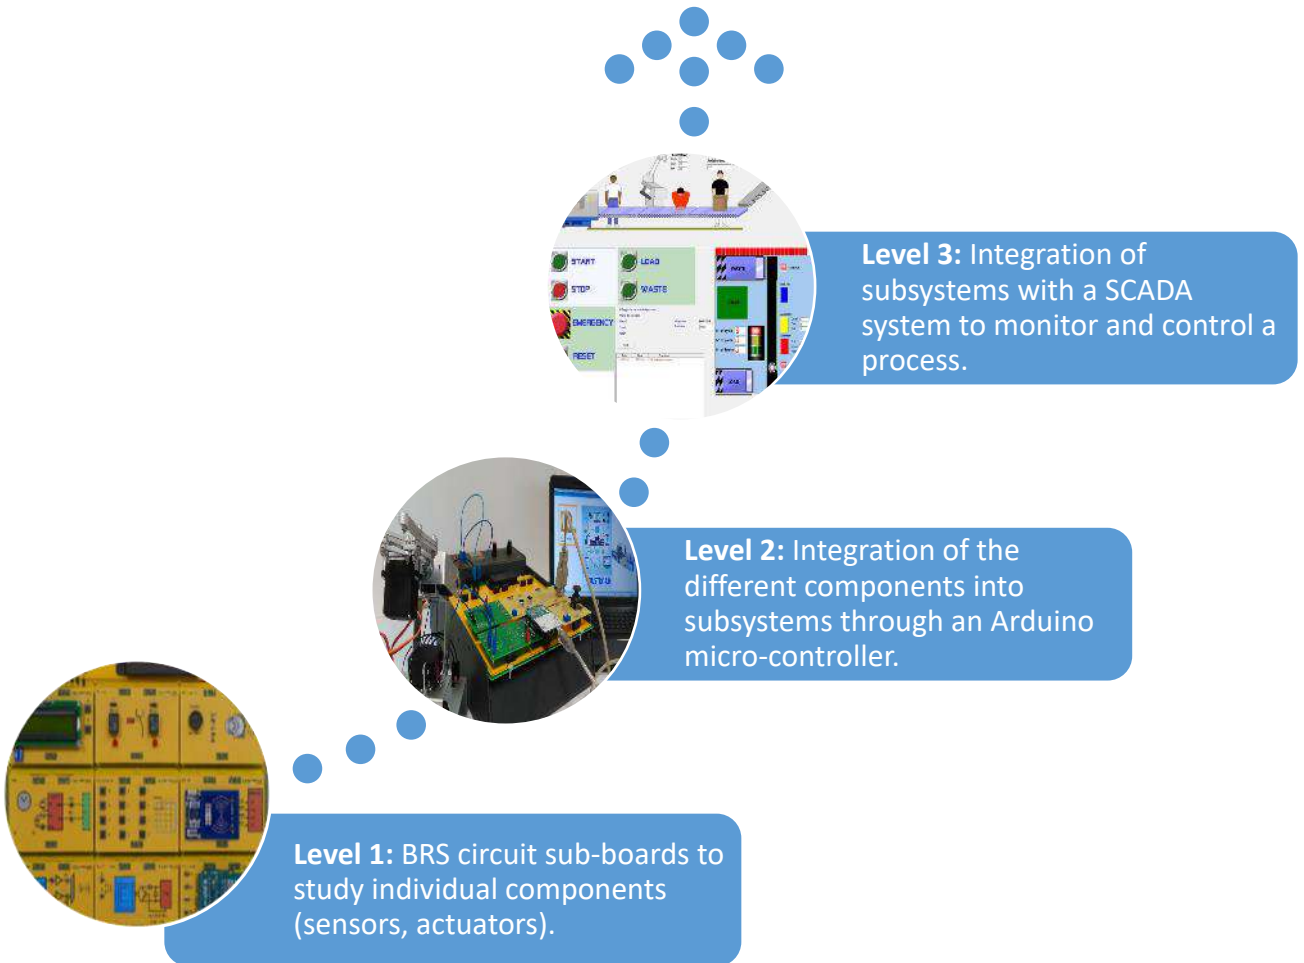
START
STOP
EMERGENCY
RESET
LOAD
WASTE

**Level 3:** Integration of subsystems with a SCADA system to monitor and control a process.

**Level 2:** Integration of the different components into subsystems through an Arduino micro-controller.

**Level 1:** BRS circuit sub-boards to study individual components (sensors, actuators).